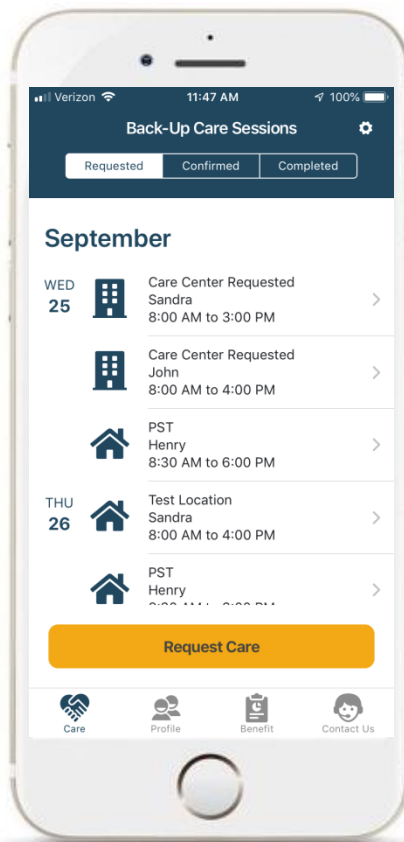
Verizon 11:47 AM 100%

Back-Up Care Sessions

Requested | Confirmed | Completed

September

WED
25

Care Center Requested
Sandra
8:00 AM to 3:00 PM

Care Center Requested
John
8:00 AM to 4:00 PM

PST
Henry
8:30 AM to 6:00 PM

THU
26

Test Location
Sandra
8:00 AM to 4:00 PM

PST
Henry
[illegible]

Request Care

Care Profile Benefit Contact Us